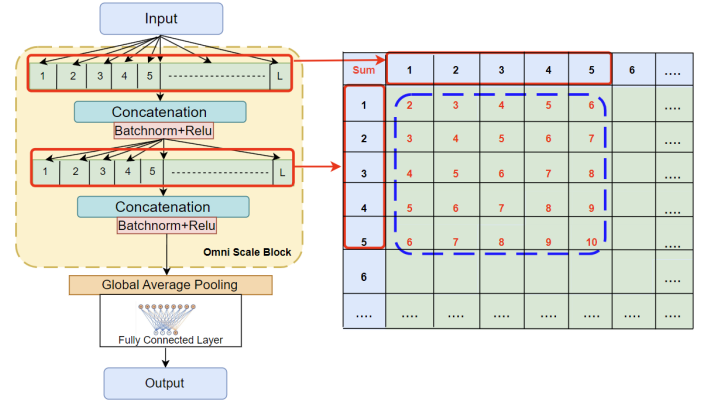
Input

| 1 | 2 | 3 | 4 | 5 | ------------------ | L |
|---|---|---|---|---|---|---|

Concatenation

Batchnorm+Relu

| 1 | 2 | 3 | 4 | 5 | ------------------ | L |
|---|---|---|---|---|---|---|

Concatenation

Batchnorm+Relu

Omni Scale Block

Global Average Pooling

Fully Connected Layer

Output

| Sum | 1 | 2 | 3 | 4 | 5 | 6 | .... |
|---|---|---|---|---|---|---|---|
| 1 | 2 | 3 | 4 | 5 | 6 | | .... |
| 2 | 3 | 4 | 5 | 6 | 7 | | .... |
| 3 | 4 | 5 | 6 | 7 | 8 | | .... |
| 4 | 5 | 6 | 7 | 8 | 9 | | .... |
| 5 | 6 | 7 | 8 | 9 | 10 | | .... |
| 6 | | | | | | | |
| .... | .... | .... | .... | .... | .... | .... | .... |